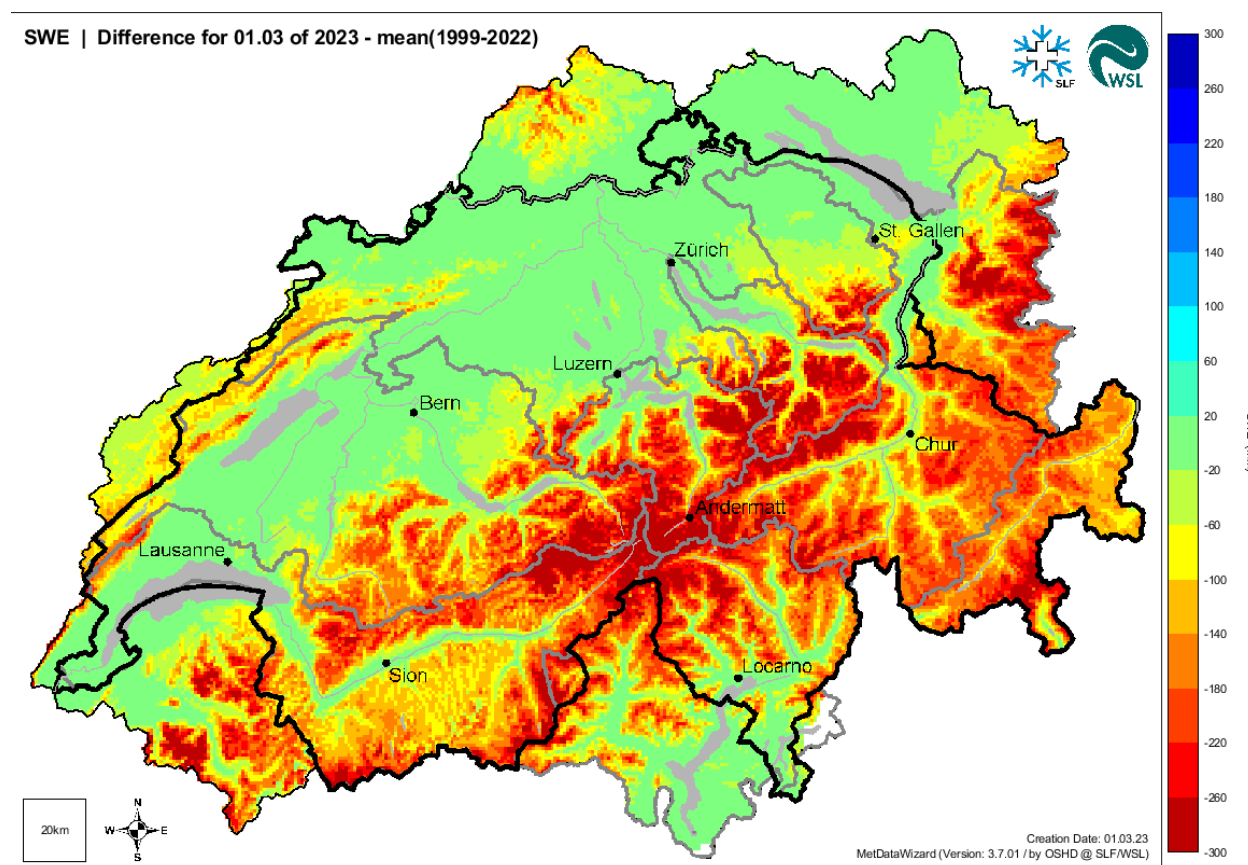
SWE | Difference for 01.03 of 2023 - mean(1999-2022)

SLF

WSL

St. Gallen

Zürich

Luzern

Bern

Chur

Andermatt

Lausanne

Sion

Locarno

20km

N
W E
S

Creation Date: 01.03.23
MetDataWizard (Version: 3.7.01 / by OSHD @ SLF/WSL)

300
260
220
180
140
100
60
20
-20
-60
-100
-140
-180
-220
-260
-300

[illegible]